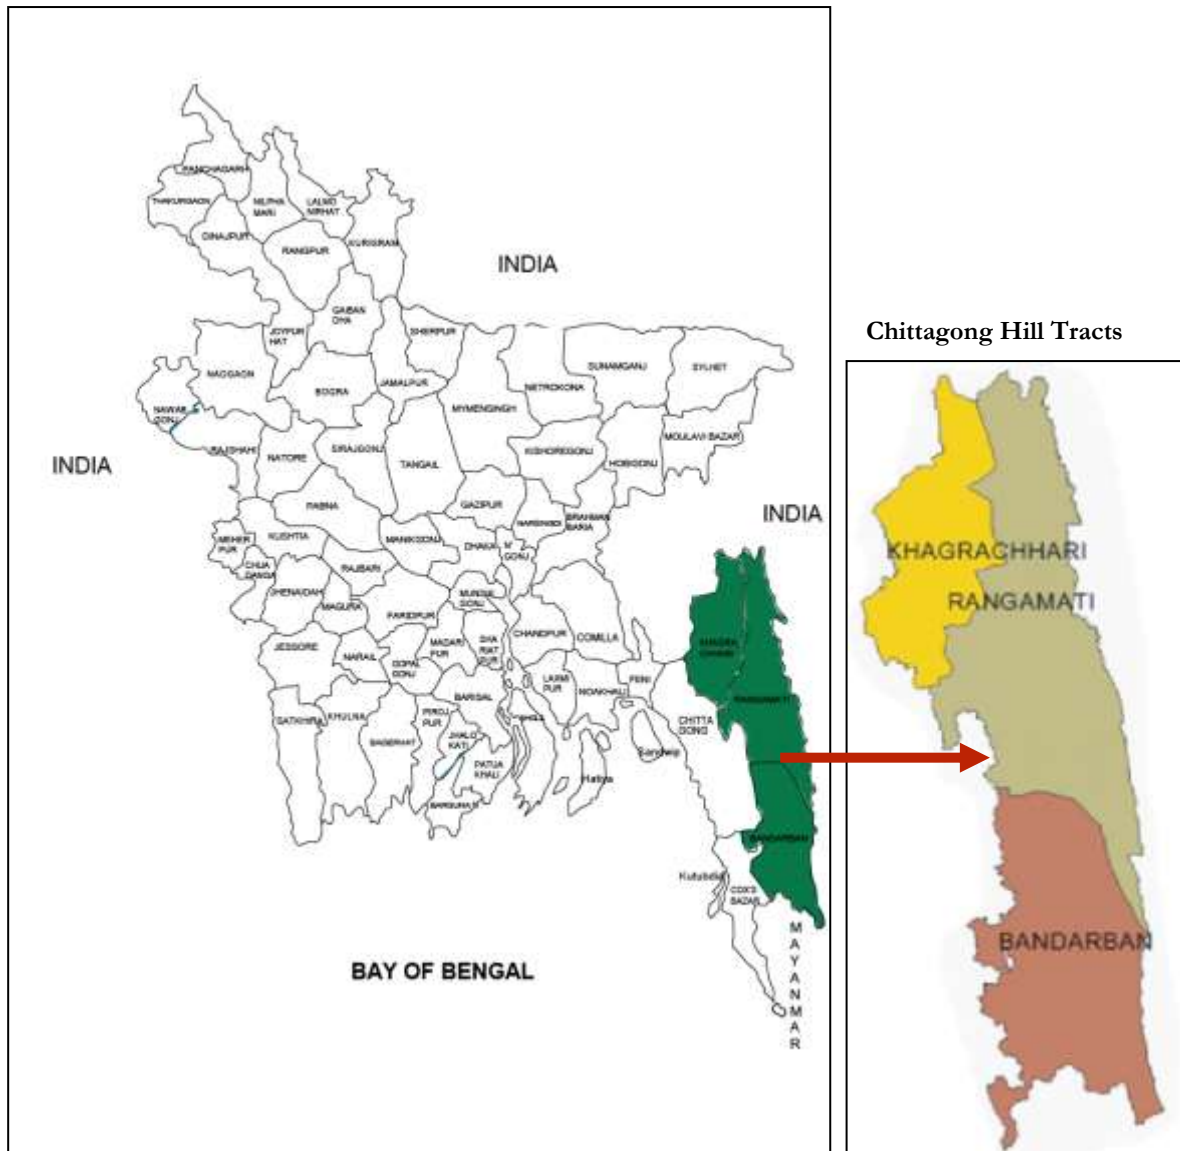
PANCHAGARH
THAKURGAON
NILPHAMARI
LALMONIRHAT
DINAJPUR
RANGPUR
KURIGRAM
INDIA
GAIBANDHA
JOYPURHAT
SHERPUR
SUNAMGANJ
SYLHET
NAOGAON
BOGRA
JAMALPUR
NETROKONA
NAWABGONJ
MYMENSINGH
MOULAVI BAZAR
INDIA
RAJSHAHI
NATORE
SIRAJGONJ
TANGAIL
KISHOREGONJ
HOBIGONJ
PABNA
GAZIPUR
NARSINGDI
BRAHMANBARIA
INDIA
KUSHTIA
MANIKGONJ
DHAKA
NGONJ
MEHERPUR
CHUADANGA
RAJBARI
JHENAIDAH
MAGURA
FARIDPUR
MUNSHIGONJ
CHANDPUR
COMILLA
KHAGRACHHARI
JESSORE
NARAIL
MADARIPUR
SHARIATPUR
GOPALGONJ
LAXMIPUR
FENI
NOAKHALI
BARISAL
RANGAMATI
SATKHIRA
KHULNA
PIROJPUR
BHOLA
CHITTAGONG
BAGERHAT
JHALOKATI
PATUAKHALI
Sandwip
Hatiya
BARGUNA
BANDARBAN
Kutubdia
COX'S BAZAR
BAY OF BENGAL
MAYANMAR

Chittagong Hill Tracts
KHAGRACHHARI
RANGAMATI
BANDARBAN